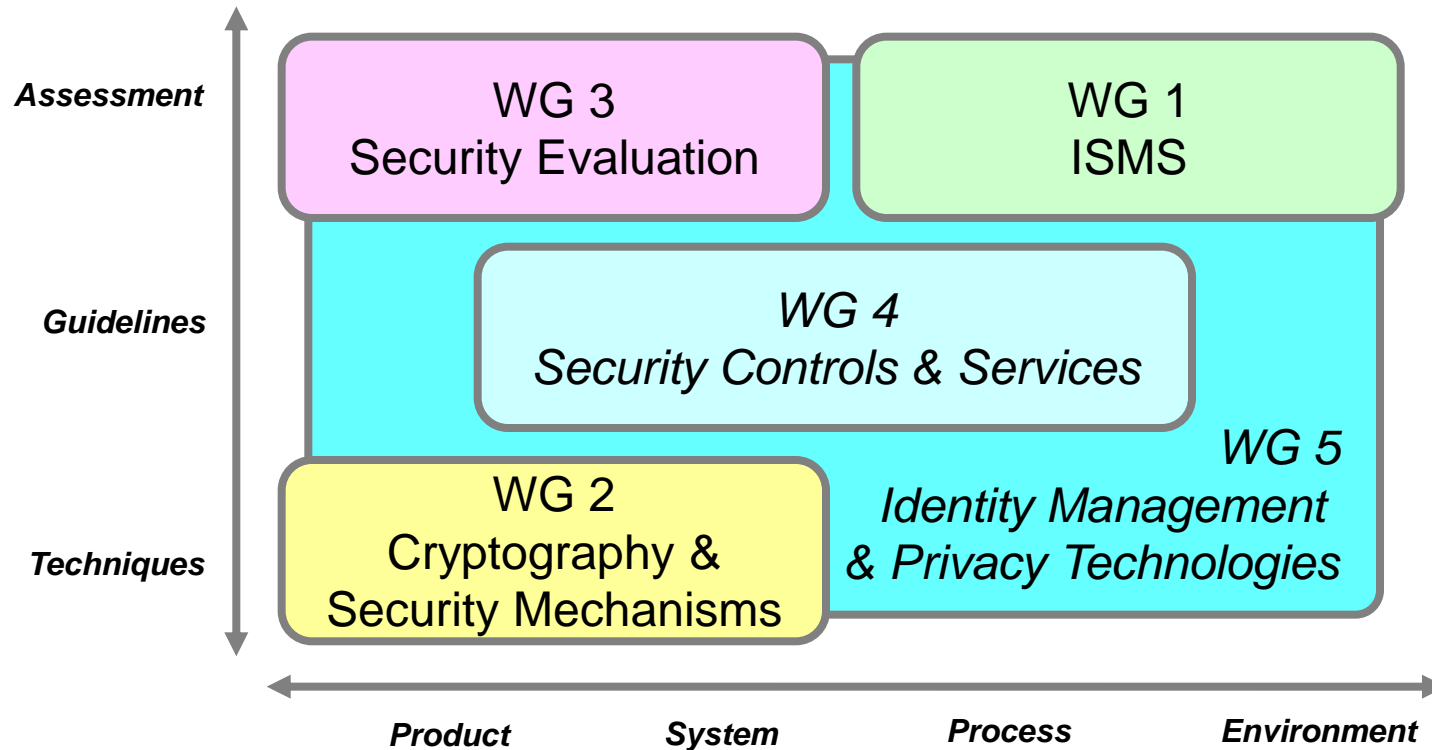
Assessment

Guidelines

Techniques

WG 3
Security Evaluation

WG 1
ISMS

WG 4
Security Controls & Services

WG 5
Identity Management
& Privacy Technologies

WG 2
Cryptography &
Security Mechanisms

Product

System

Process

Environment